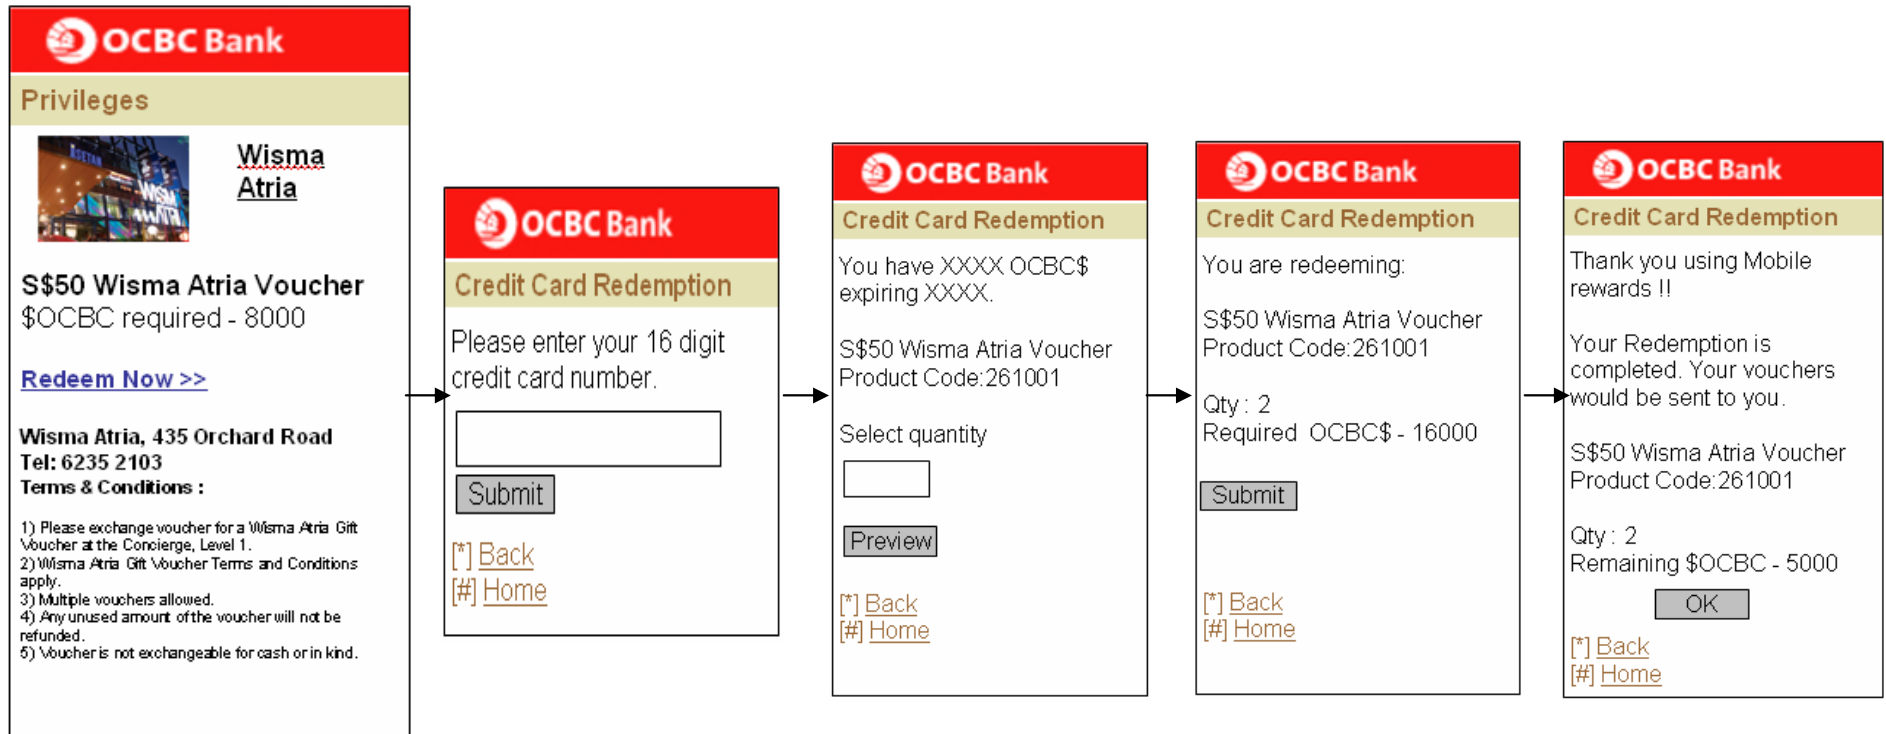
OCBC Bank

Privileges

Wisma Atria

S$50 Wisma Atria Voucher
$OCBC required - 8000

Redeem Now >>

Wisma Atria, 435 Orchard Road
Tel: 6235 2103
Terms & Conditions :

1) Please exchange voucher for a Wisma Atria Gift Voucher at the Concierge, Level 1.
2) Wisma Atria Gift Voucher Terms and Conditions apply.
3) Multiple vouchers allowed.
4) Any unused amount of the voucher will not be refunded.
5) Voucher is not exchangeable for cash or in kind.

OCBC Bank

Credit Card Redemption

Please enter your 16 digit credit card number.

Submit

[*] Back
[#] Home

OCBC Bank

Credit Card Redemption

You have XXXX OCBC$ expiring XXXX.

S$50 Wisma Atria Voucher
Product Code:261001

Select quantity

Preview

[*] Back
[#] Home

OCBC Bank

Credit Card Redemption

You are redeeming:

S$50 Wisma Atria Voucher
Product Code:261001

Qty : 2
Required OCBC$ - 16000

Submit

[*] Back
[#] Home

OCBC Bank

Credit Card Redemption

Thank you using Mobile rewards !!

Your Redemption is completed. Your vouchers would be sent to you.

S$50 Wisma Atria Voucher
Product Code:261001

Qty : 2
Remaining $OCBC - 5000

OK

[*] Back
[#] Home